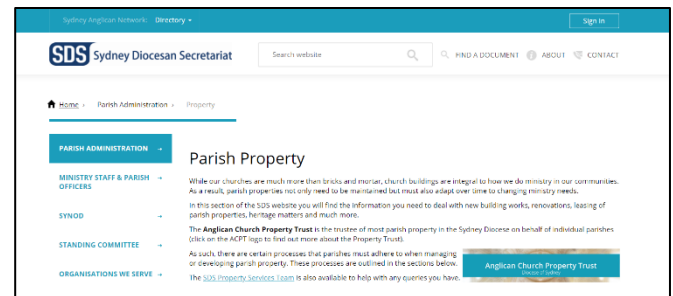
Sydney Anglican Network: Directory ▾

Sign in

SDS Sydney Diocesan Secretariat

Search website

FIND A DOCUMENT ABOUT CONTACT

Home › Parish Administration › Property

PARISH ADMINISTRATION →

MINISTRY STAFF & PARISH OFFICERS →

SYNOD →

STANDING COMMITTEE →

ORGANISATIONS WE SERVE →

Parish Property

While our churches are much more than bricks and mortar, church buildings are integral to how we do ministry in our communities. As a result, parish properties not only need to be maintained but must also adapt over time to changing ministry needs.

In this section of the SDS website you will find the information you need to deal with new building works, renovations, leasing of parish properties, heritage matters and much more.

The Anglican Church Property Trust is the trustee of most parish property in the Sydney Diocese on behalf of individual parishes (click on the ACPT logo to find out more about the Property Trust).

As such, there are certain processes that parishes must adhere to when managing or developing parish property. These processes are outlined in the sections below.

The SDS Property Services Team is also available to help with any queries you have.

Anglican Church Property Trust
Diocese of Sydney